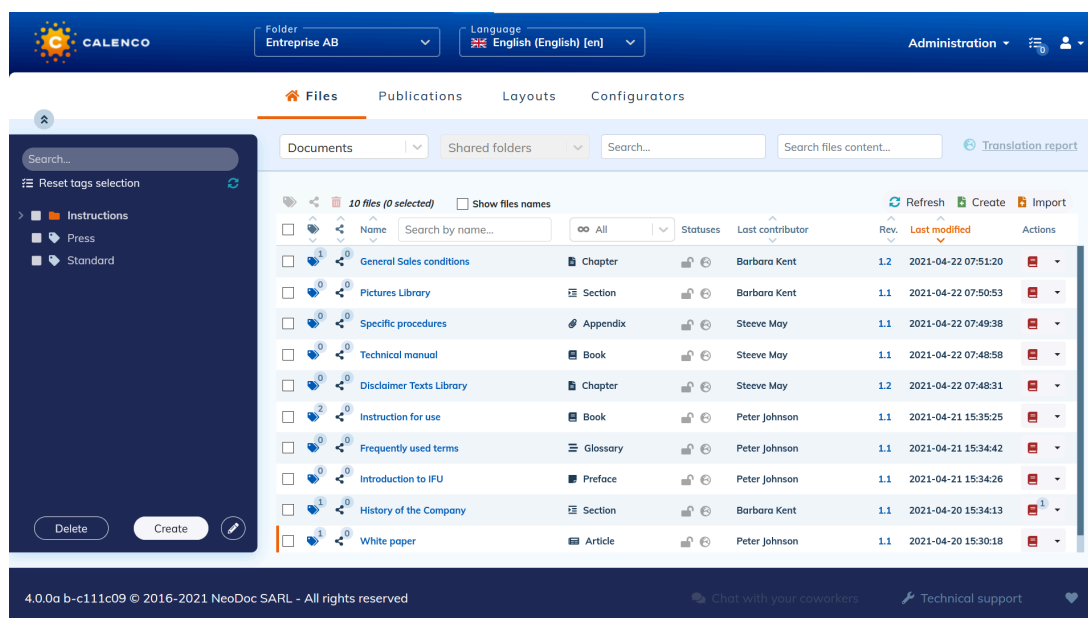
CALENCO

Folder
Entreprise AB

Language
English (English) [en]

Administration

0

Files Publications Layouts Configurators

Search...
Reset tags selection

Instructions
Press
Standard

Delete Create

Documents Shared folders Search... Search files content... Translation report

10 files (0 selected) Show files names

Refresh Create Import

| | | | Name | All | Statuses | Last contributor | Rev. | Last modified | Actions |
|---|---|---|---|---|---|---|---|---|---|
| | 1 | 0 | General Sales conditions | Chapter | | Barbara Kent | 1.2 | 2021-04-22 07:51:20 | |
| | 0 | 0 | Pictures Library | Section | | Barbara Kent | 1.1 | 2021-04-22 07:50:53 | |
| | 0 | 0 | Specific procedures | Appendix | | Steeve May | 1.1 | 2021-04-22 07:49:38 | |
| | 0 | 0 | Technical manual | Book | | Steeve May | 1.1 | 2021-04-22 07:48:58 | |
| | 0 | 0 | Disclaimer Texts Library | Chapter | | Steeve May | 1.2 | 2021-04-22 07:48:31 | |
| | 2 | 0 | Instruction for use | Book | | Peter Johnson | 1.1 | 2021-04-21 15:35:25 | |
| | 0 | 0 | Frequently used terms | Glossary | | Peter Johnson | 1.1 | 2021-04-21 15:34:42 | |
| | 0 | 0 | Introduction to IFU | Preface | | Peter Johnson | 1.1 | 2021-04-21 15:34:26 | |
| | 1 | 0 | History of the Company | Section | | Barbara Kent | 1.1 | 2021-04-20 15:34:13 | 1 |
| | 1 | 0 | White paper | Article | | Peter Johnson | 1.1 | 2021-04-20 15:30:18 | |

4.0.0a b-c111c09 © 2016-2021 NeoDoc SARL - All rights reserved

Chat with your coworkers Technical support